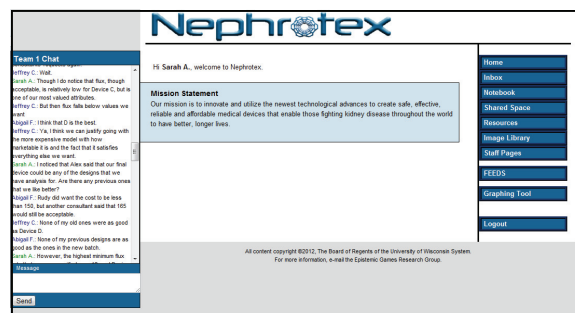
Nephrotex

Team 1 Chat

Jeffrey C.: Wait.
Sarah A.: Though I do notice that flux, though acceptable, is relatively low for Device C, but is one of our most valued attributes.
Jeffrey C.: But then flux falls below values we want
Abigail F.: I think that D is the best
Jeffrey C.: Ya, I think we can justify going with the more expensive model with how marketable it is and the fact that it satisfies everything else we want.
Sarah A.: I noticed that Alex said that our final device could be any of the designs that we have analysis for. Are there any previous ones that we like better?
Abigail F.: Rudy did want the cost to be less than 150, but another consultant said that 165 would still be acceptable.
Jeffrey C.: None of my old ones were as good as Device D.
Abigail F.: None of my previous designs are as good as the ones in the new batch.
Sarah A.: However, the highest minimum flux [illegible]

Message

Send

Hi Sarah A., welcome to Nephrotex.

Mission Statement
Our mission is to innovate and utilize the newest technological advances to create safe, effective, reliable and affordable medical devices that enable those fighting kidney disease throughout the world to have better, longer lives.

Home
Inbox
Notebook
Shared Space
Resources
Image Library
Staff Pages
FEEDS
Graphing Tool
Logout

All content copyright ©2012, The Board of Regents of the University of Wisconsin System.
For more information, e-mail the Epistemic Games Research Group.